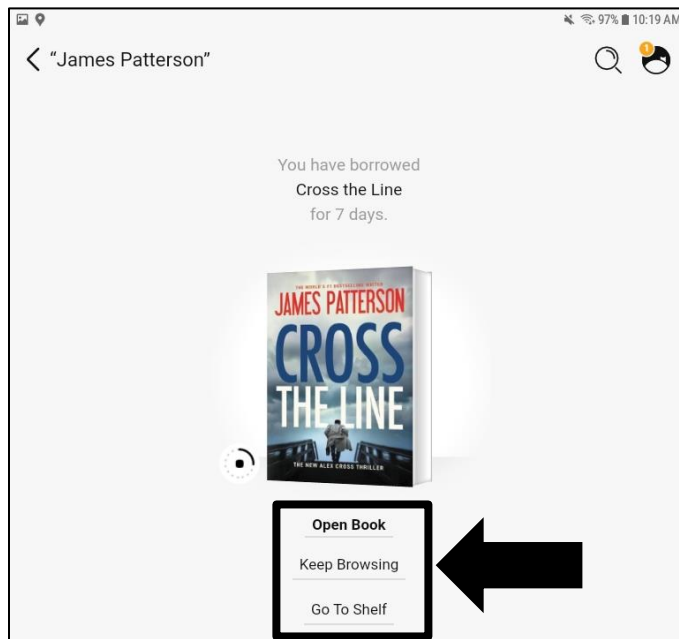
97% 10:19 AM

"James Patterson"

1

You have borrowed
Cross the Line
for 7 days.

THE WORLD'S #1 BESTSELLING WRITER
JAMES PATTERSON
CROSS
THE LINE
THE NEW ALEX CROSS THRILLER

Open Book
Keep Browsing
Go To Shelf